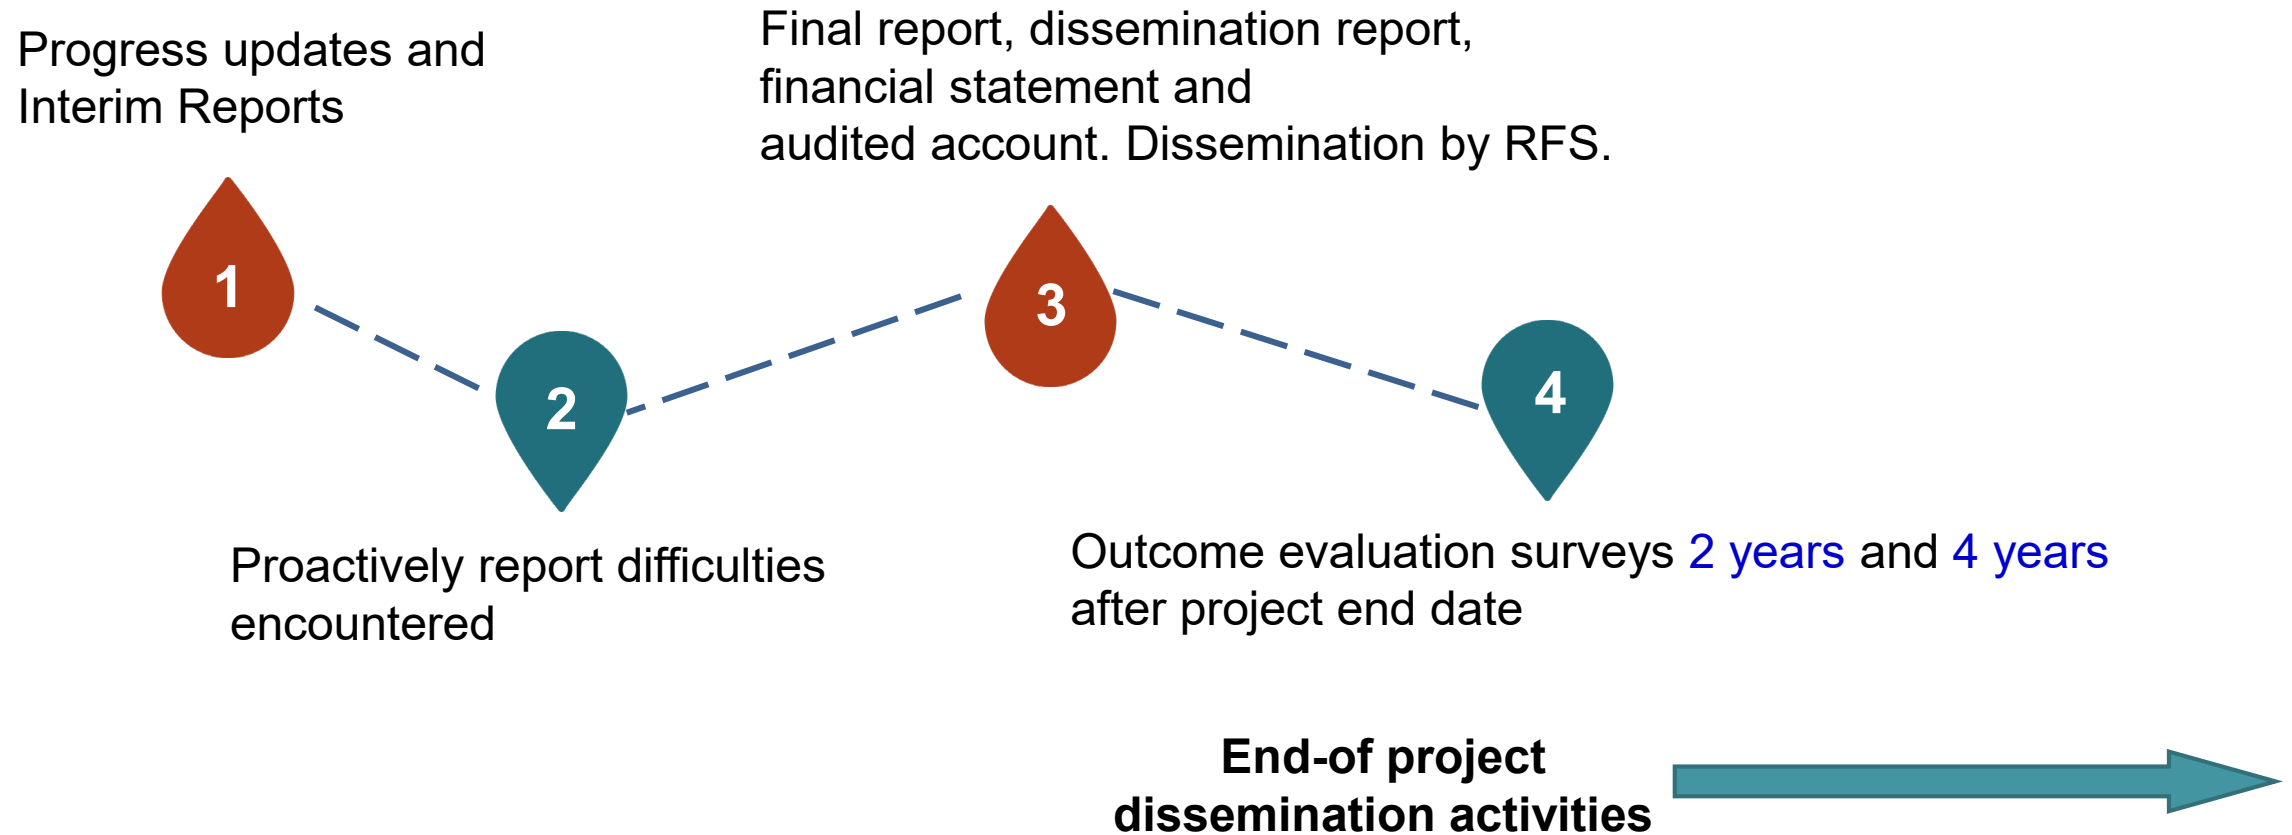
Progress updates and Interim Reports

Final report, dissemination report, financial statement and audited account. Dissemination by RFS.

1

2

3

4

Proactively report difficulties encountered

Outcome evaluation surveys 2 years and 4 years after project end date

End-of project dissemination activities